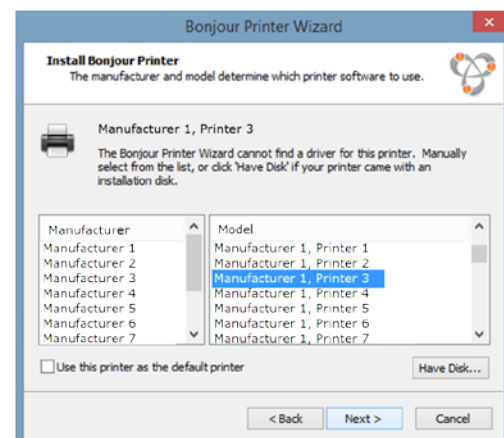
Bonjour Printer Wizard

Install Bonjour Printer
The manufacturer and model determine which printer software to use.

Manufacturer 1, Printer 3

The Bonjour Printer Wizard cannot find a driver for this printer. Manually select from the list, or click 'Have Disk' if your printer came with an installation disk.

| Manufacturer | Model |
|---|---|
| Manufacturer 1 | Manufacturer 1, Printer 1 |
| Manufacturer 2 | Manufacturer 1, Printer 2 |
| Manufacturer 3 | Manufacturer 1, Printer 3 |
| Manufacturer 4 | Manufacturer 1, Printer 4 |
| Manufacturer 5 | Manufacturer 1, Printer 5 |
| Manufacturer 6 | Manufacturer 1, Printer 6 |
| Manufacturer 7 | Manufacturer 1, Printer 7 |

Use this printer as the default printer

Have Disk...

< Back
Next >
Cancel